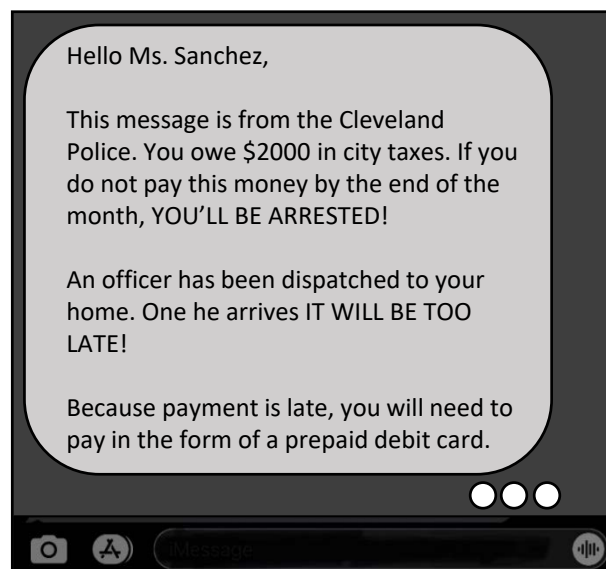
Hello Ms. Sanchez,

This message is from the Cleveland Police. You owe \$2000 in city taxes. If you do not pay this money by the end of the month, YOU'LL BE ARRESTED!

An officer has been dispatched to your home. One he arrives IT WILL BE TOO LATE!

Because payment is late, you will need to pay in the form of a prepaid debit card.

iMessage